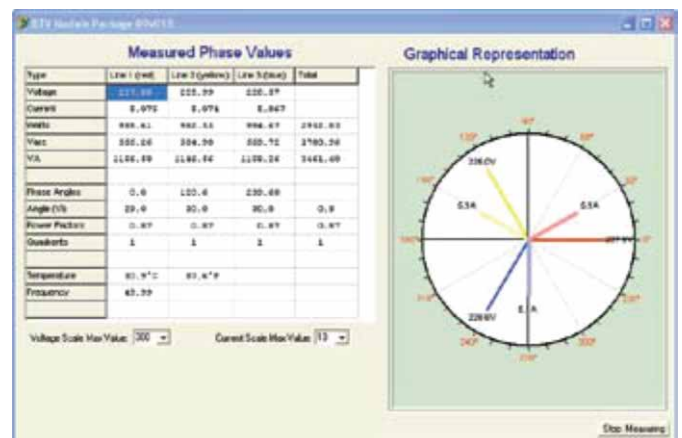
ETV Nadwin Package 89V013

Measured Phase Values

| Type | Line 1 (red) | Line 2 (yellow) | Line 3 (blue) | Total |
|---|---|---|---|---|
| Voltage | 227.99 | 225.99 | 228.57 | |
| Current | 5.075 | 5.074 | 5.067 | |
| Watts | 988.61 | 982.53 | 998.67 | 2942.83 |
| Vars | 555.26 | 524.90 | 555.72 | 1585.36 |
| VA | 1156.89 | 1148.56 | 1158.26 | 3461.48 |
| | | | | |
| Phase Angles | 0.0 | 120.6 | 230.68 | |
| Angle (V/I) | 29.9 | 30.0 | 30.0 | 0.9 |
| Power Factors | 0.87 | 0.87 | 0.87 | 0.87 |
| Quadrants | 1 | 1 | 1 | 1 |
| | | | | |
| Temperature | 81.9°C | 83.4°C | | |
| Frequency | 49.99 | | | |
| | | | | |

Voltage Scale Max Value: 300

Current Scale Max Value: 10

Graphical Representation

90°
120°
60°
150°
30°
180°
0°
210°
330°
240°
270°
300°

236.0V
5.5A
5.5A
227.9V
5.1A
226.9V

Stop Measuring